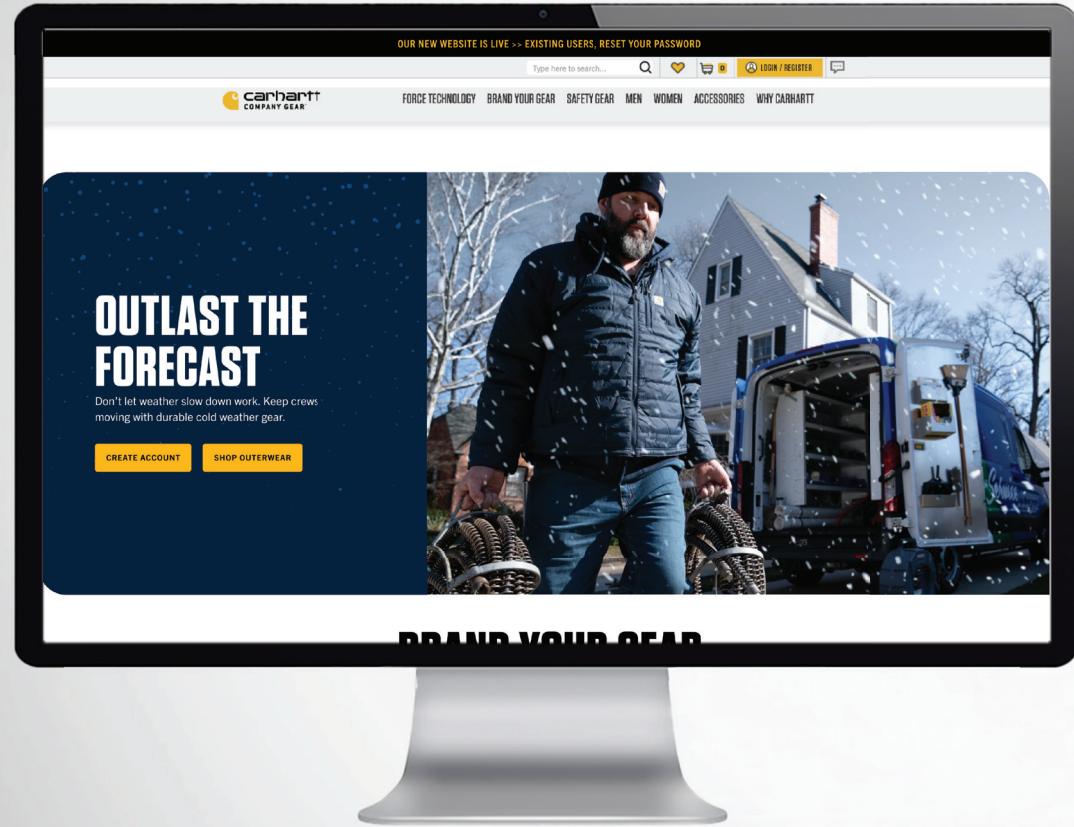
OUR NEW WEBSITE IS LIVE >> EXISTING USERS, RESET YOUR PASSWORD

Type here to search...

0

LOGIN / REGISTER

carhartt COMPANY GEAR

FORCE TECHNOLOGY BRAND YOUR GEAR SAFETY GEAR MEN WOMEN ACCESSORIES WHY CARHARTT

OUTLAST THE FORECAST

Don't let weather slow down work. Keep crews moving with durable cold weather gear.

CREATE ACCOUNT

SHOP OUTERWEAR

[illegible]